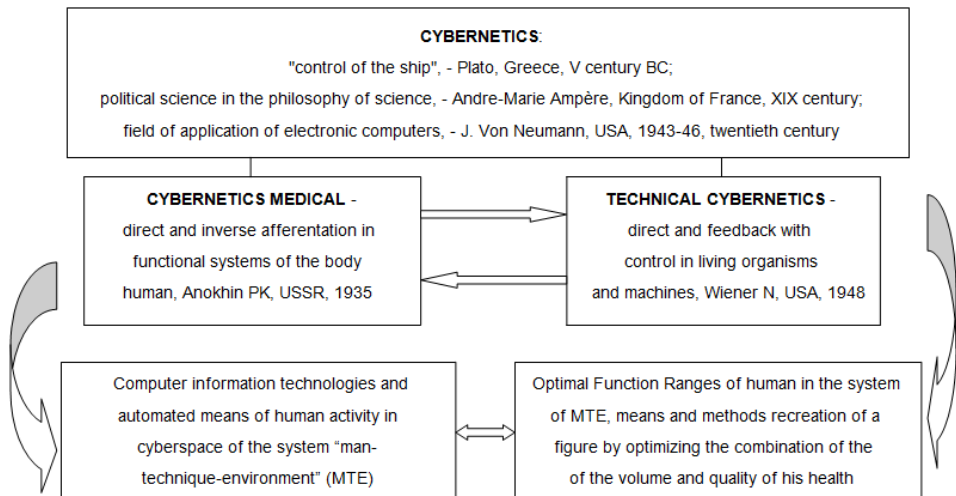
**CYBERNETICS**:
"control of the ship", - Plato, Greece, V century BC;
political science in the philosophy of science, - Andre-Marie Ampère, Kingdom of France, XIX century;
field of application of electronic computers, - J. Von Neumann, USA, 1943-46, twentieth century

**CYBERNETICS MEDICAL** -
direct and inverse afferentation in functional systems of the body human, Anokhin PK, USSR, 1935

**TECHNICAL CYBERNETICS** -
direct and feedback with control in living organisms and machines, Wiener N, USA, 1948

Computer information technologies and automated means of human activity in cyberspace of the system "man-technique-environment" (MTE)

Optimal Function Ranges of human in the system of MTE, means and methods recreation of a figure by optimizing the combination of the of the volume and quality of his health